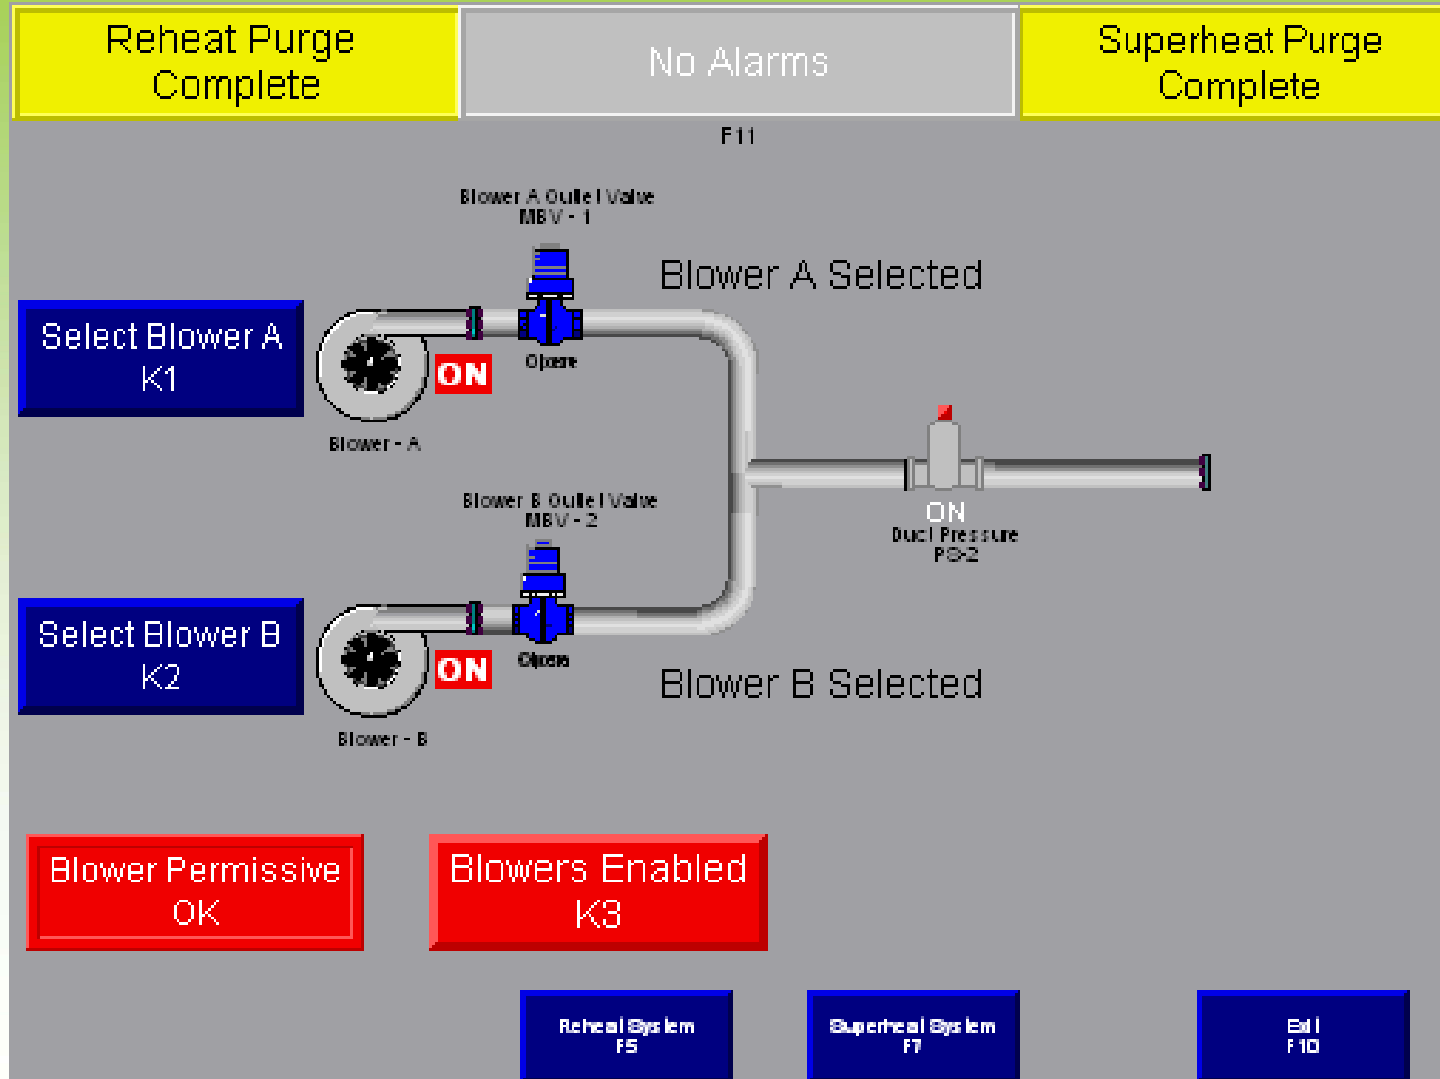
Reheat Purge Complete

No Alarms

Superheat Purge Complete

F11

Blower A Outlet Valve
MBV - 1

Blower A Selected

Select Blower A
K1

ON

Open

Blower - A

Blower B Outlet Valve
MBV - 2

ON
Duct Pressure
PS-2

Select Blower B
K2

ON

Open

Blower B Selected

Blower - B

Blower Permissive
OK

Blowers Enabled
K3

Reheat System
F5

Superheat System
F7

Exit
F10